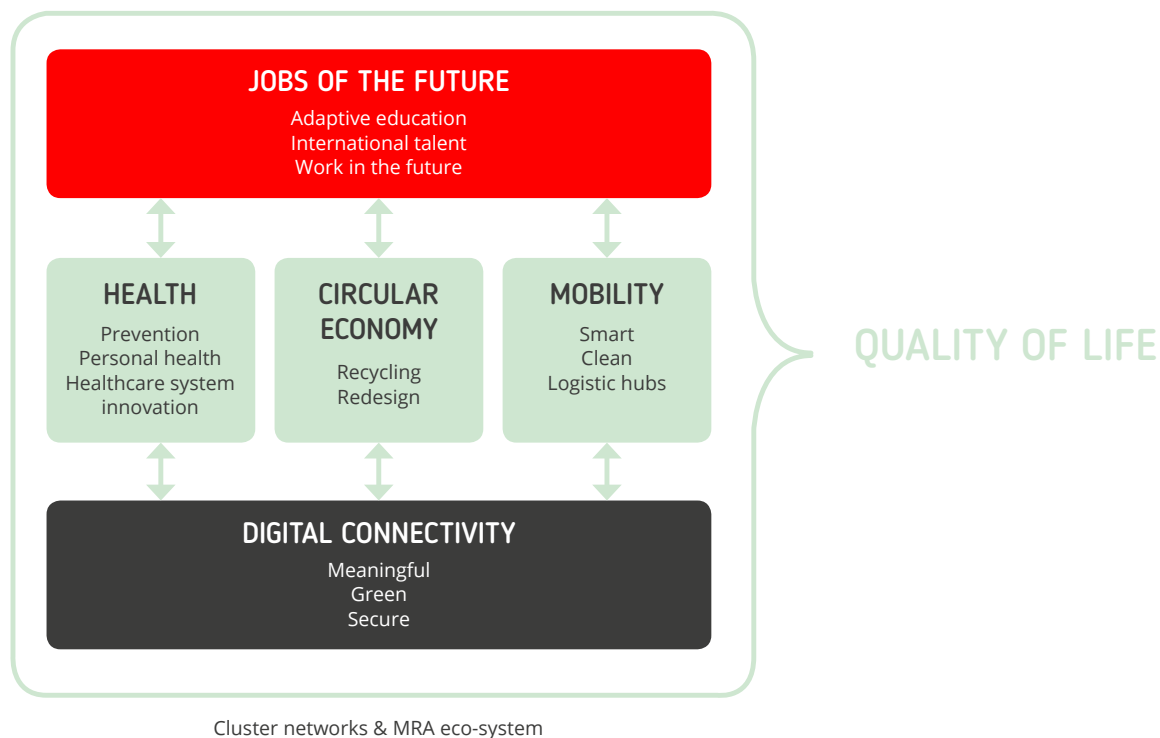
JOBS OF THE FUTURE
Adaptive education
International talent
Work in the future

HEALTH
Prevention
Personal health
Healthcare system innovation

CIRCULAR ECONOMY
Recycling
Redesign

MOBILITY
Smart
Clean
Logistic hubs

QUALITY OF LIFE

DIGITAL CONNECTIVITY
Meaningful
Green
Secure

Cluster networks & MRA eco-system